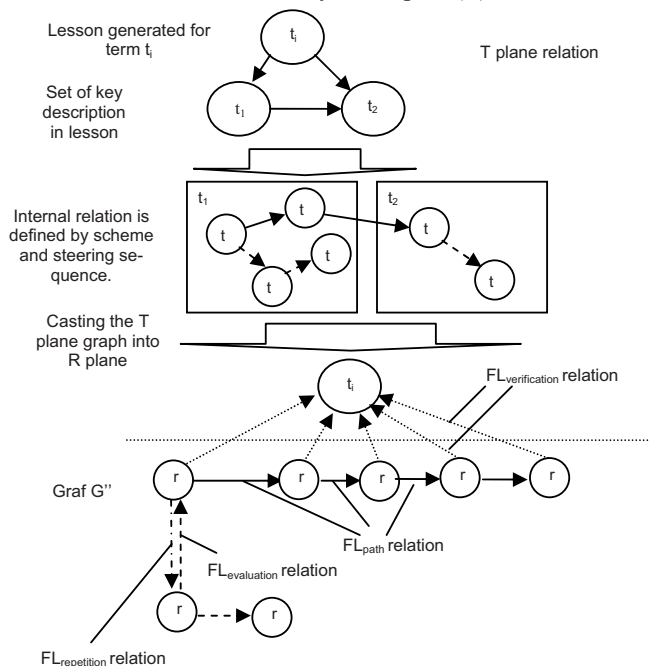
Lesson generated for term $t_i$

$t_i$

T plane relation

Set of key description in lesson

$t_1$

$t_2$

Internal relation is defined by scheme and steering sequence.

$t_1$

t

t

t

t

t

$t_2$

t

t

Casting the T plane graph into R plane

$t_i$

$FL_{verification}$ relation

Graf G''

r

r

r

r

r

$FL_{path}$ relation

$FL_{evaluation}$ relation

r

r

$FL_{repetition}$ relation